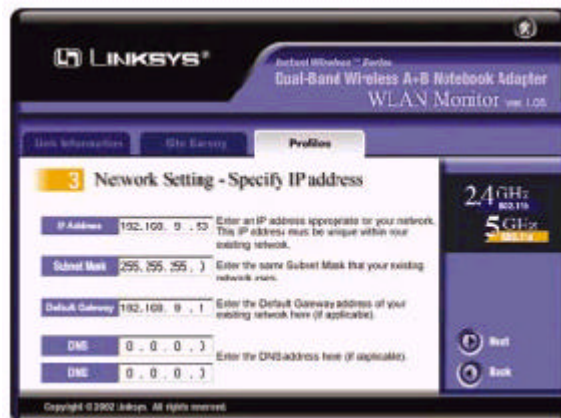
LINKSYS®

Instant Wireless™ Series
Dual-Band Wireless A+B Notebook Adapter
WLAN Monitor Ver. 1.05

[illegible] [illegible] Profiles

3 Network Setting - Specify IP address

IP Address 192.168.9.53 Enter an IP address appropriate for your network. This IP address must be unique within your existing network.

Subnet Mask 255.255.255.0 Enter the same Subnet Mask that your existing network uses.

Default Gateway 192.168.9.1 Enter the Default Gateway address of your existing network here (if applicable).

DNS 0.0.0.0
DNS 0.0.0.0
Enter the DNS address here (if applicable).

2.4 GHz 802.11b
5 GHz 802.11a

Next
Back

Copyright © 2002 Linksys. All rights reserved.